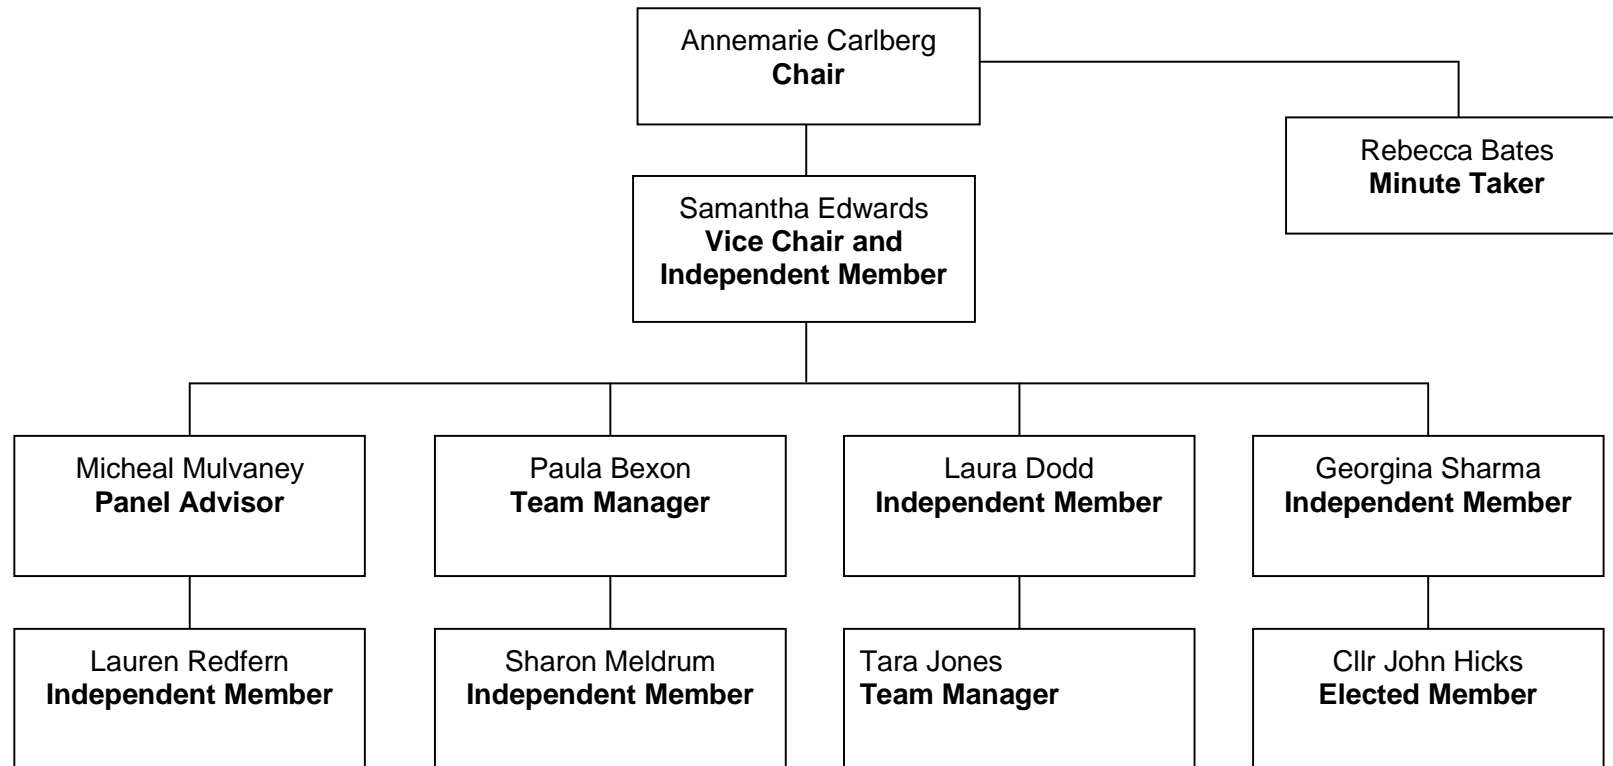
Annemarie Carlberg
**Chair**

Rebecca Bates
**Minute Taker**

Samantha Edwards
**Vice Chair and Independent Member**

Micheal Mulvaney
**Panel Advisor**

Paula Bexon
**Team Manager**

Laura Dodd
**Independent Member**

Georgina Sharma
**Independent Member**

Lauren Redfern
**Independent Member**

Sharon Meldrum
**Independent Member**

Tara Jones
**Team Manager**

Cllr John Hicks
**Elected Member**